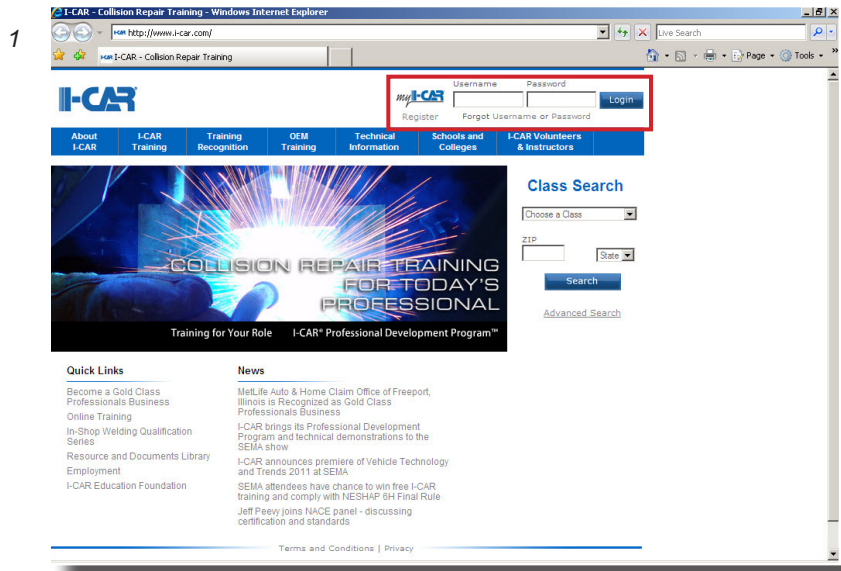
1

I-CAR - Collision Repair Training - Windows Internet Explorer

http://www.i-car.com/

Live Search

I-CAR - Collision Repair Training

Page ▾ Tools ▾

I-CAR

myI-CAR Username Password Login

Register Forgot Username or Password

About I-CAR | I-CAR Training | Training Recognition | OEM Training | Technical Information | Schools and Colleges | I-CAR Volunteers & Instructors

COLLISION REPAIR TRAINING FOR TODAY'S PROFESSIONAL

Training for Your Role I-CAR® Professional Development Program™

Class Search

Choose a Class

ZIP

State

Search

Advanced Search

Quick Links

Become a Gold Class Professionals Business

Online Training

In-Shop Welding Qualification Series

Resource and Documents Library

Employment

I-CAR Education Foundation

News

MetLife Auto & Home Claim Office of Freeport, Illinois is Recognized as Gold Class Professionals Business

I-CAR brings its Professional Development Program and technical demonstrations to the SEMA show

I-CAR announces premiere of Vehicle Technology and Trends 2011 at SEMA

SEMA attendees have chance to win free I-CAR training and comply with NESHAP 6H Final Rule

Jeff Peevy joins NACE panel - discussing certification and standards

Terms and Conditions | Privacy